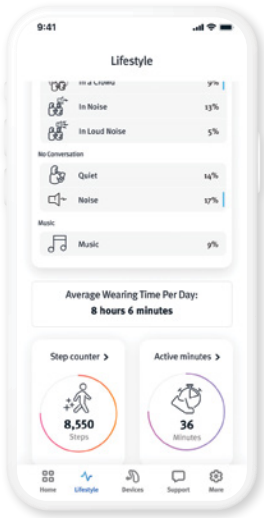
9:41

Lifestyle

In a Crowd 9%

In Noise 13%

In Loud Noise 5%

No Conversation

Quiet 14%

Noise 17%

Music

Music 9%

Average Wearing Time Per Day:
8 hours 6 minutes

Step counter >

8,550
Steps

Active minutes >

36
Minutes

Home Lifestyle Devices Support More